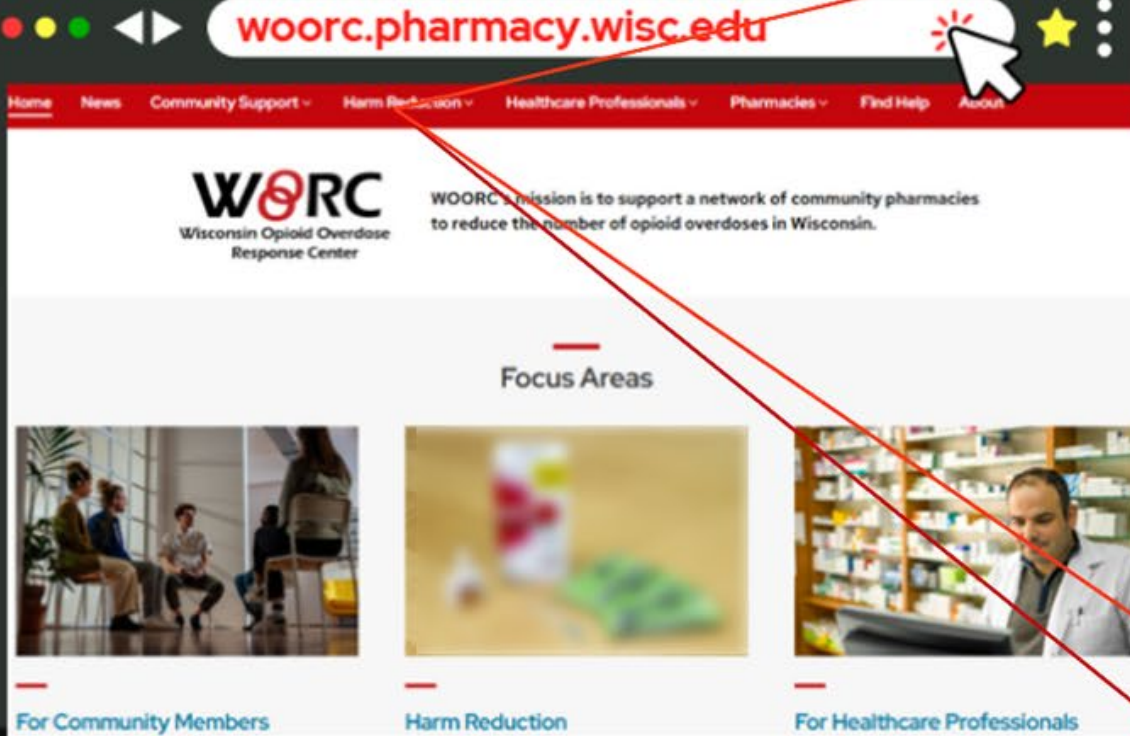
woorc.pharmacy.wisc.edu

Home News Community Support Harm Reduction Healthcare Professionals Pharmacies Find Help About

WOORC
Wisconsin Opioid Overdose Response Center

WOORC's mission is to support a network of community pharmacies to reduce the number of opioid overdoses in Wisconsin.

Focus Areas

For Community Members

Harm Reduction

For Healthcare Professionals